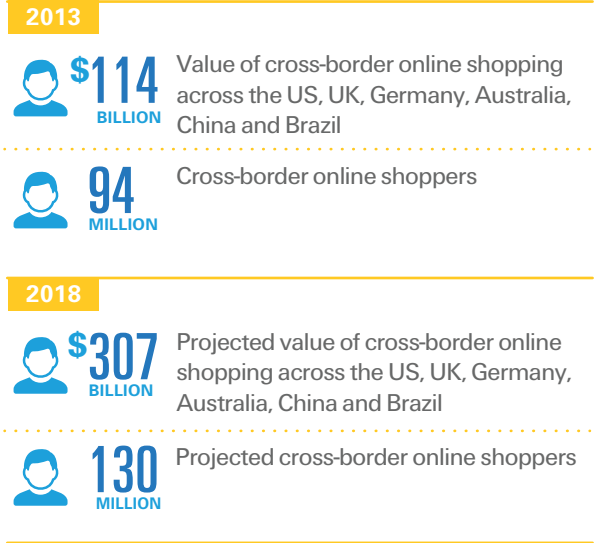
2013

$114 BILLION

Value of cross-border online shopping across the US, UK, Germany, Australia, China and Brazil

94 MILLION

Cross-border online shoppers

2018

$307 BILLION

Projected value of cross-border online shopping across the US, UK, Germany, Australia, China and Brazil

130 MILLION

Projected cross-border online shoppers